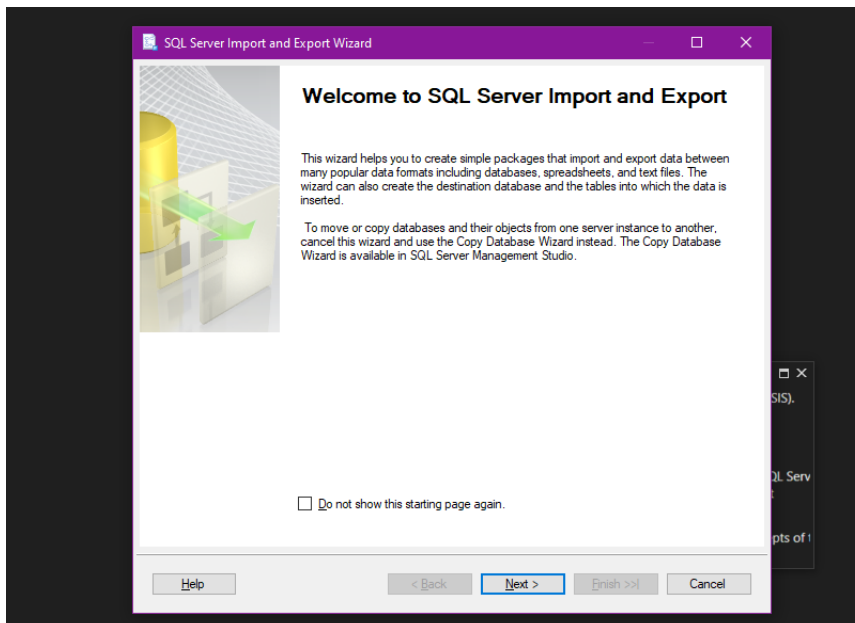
SQL Server Import and Export Wizard

Welcome to SQL Server Import and Export

This wizard helps you to create simple packages that import and export data between many popular data formats including databases, spreadsheets, and text files. The wizard can also create the destination database and the tables into which the data is inserted.

To move or copy databases and their objects from one server instance to another, cancel this wizard and use the Copy Database Wizard instead. The Copy Database Wizard is available in SQL Server Management Studio.

Do not show this starting page again.

Help

< Back

Next >

Finish >>|

Cancel

SIS).

L Serv

pts of